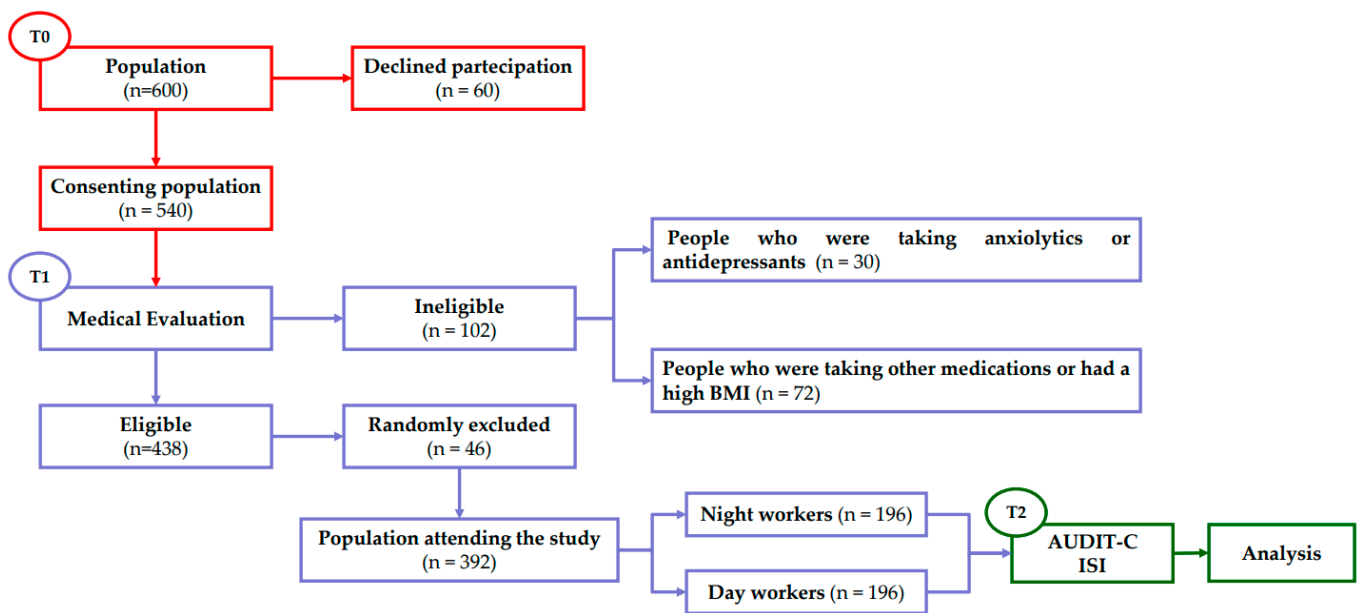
T0

Population
(n=600)

Declined partecipation
(n = 60)

Consenting population
(n = 540)

T1

Medical Evaluation

Ineligible
(n = 102)

People who were taking anxiolytics or antidepressants (n = 30)

People who were taking other medications or had a high BMI (n = 72)

Eligible
(n=438)

Randomly excluded
(n = 46)

Population attending the study
(n = 392)

Night workers (n = 196)

Day workers (n = 196)

T2

AUDIT-C
ISI

Analysis